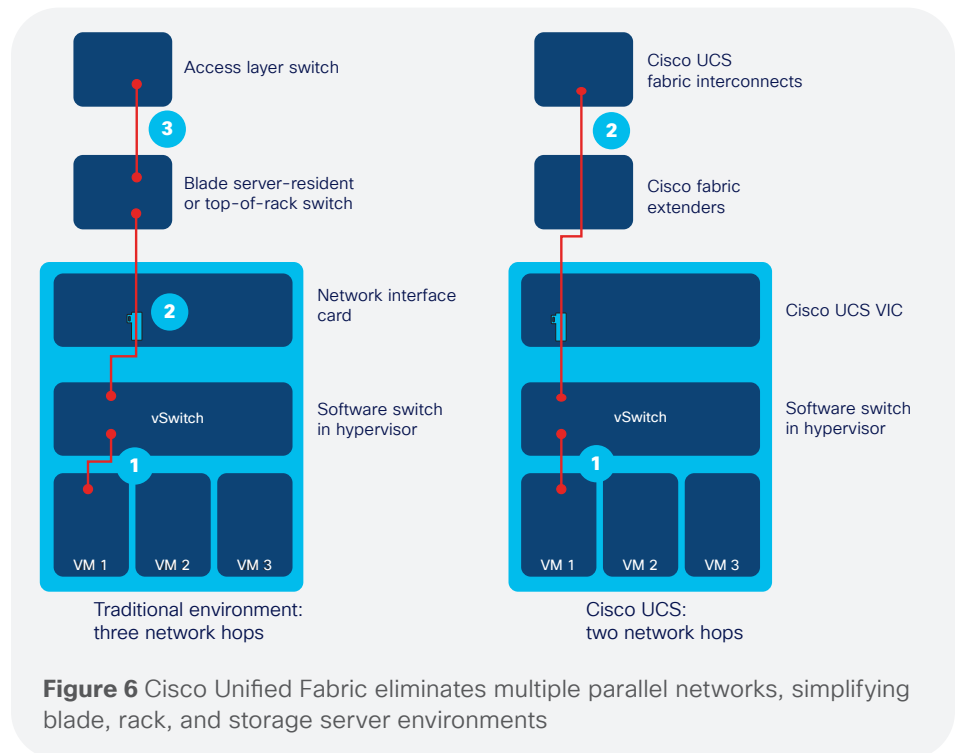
Access layer switch

3

Blade server-resident or top-of-rack switch

2

Network interface card

vSwitch

Software switch in hypervisor

1

VM 1

VM 2

VM 3

Traditional environment: three network hops

Cisco UCS fabric interconnects

2

Cisco fabric extenders

Cisco UCS VIC

vSwitch

Software switch in hypervisor

1

VM 1

VM 2

VM 3

Cisco UCS: two network hops

**Figure 6** Cisco Unified Fabric eliminates multiple parallel networks, simplifying blade, rack, and storage server environments